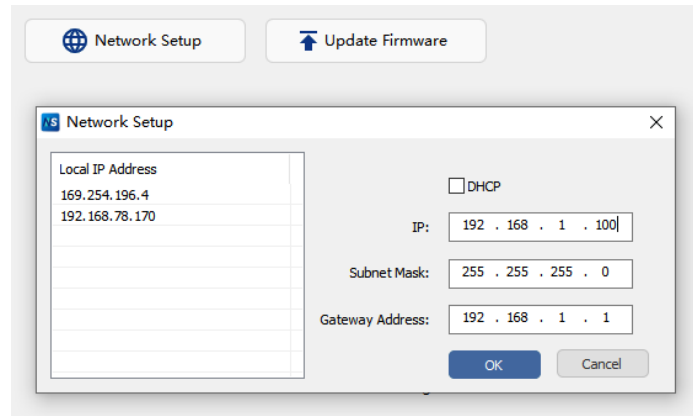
Network Setup

Update Firmware

Network Setup

Local IP Address

169.254.196.4
192.168.78.170

DHCP

IP: 192 . 168 . 1 . 100

Subnet Mask: 255 . 255 . 255 . 0

Gateway Address: 192 . 168 . 1 . 1

OK

Cancel